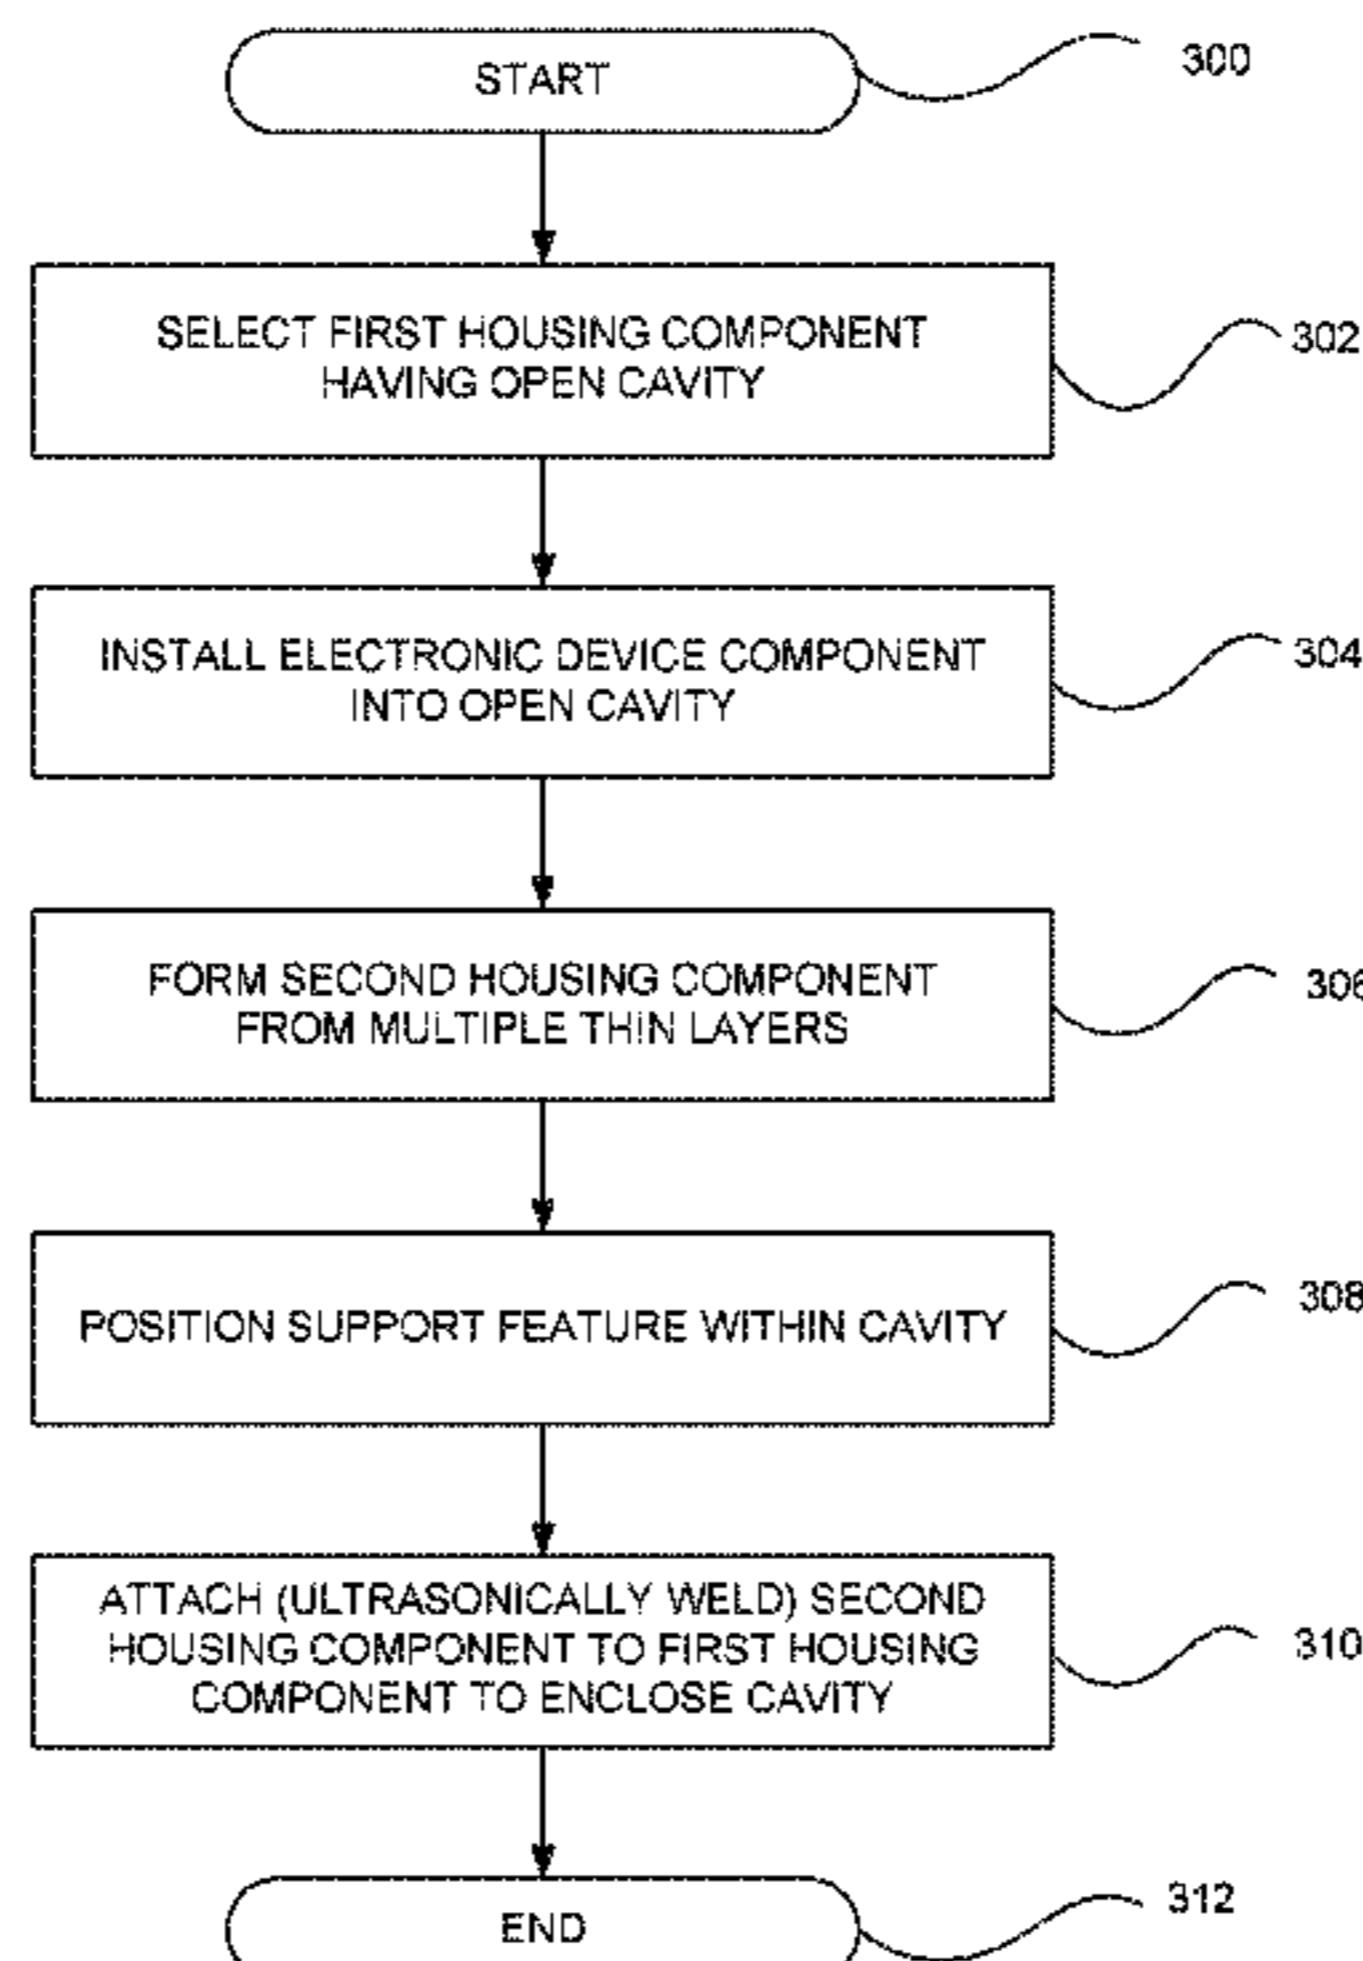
START

300

SELECT FIRST HOUSING COMPONENT HAVING OPEN CAVITY

302

INSTALL ELECTRONIC DEVICE COMPONENT INTO OPEN CAVITY

304

FORM SECOND HOUSING COMPONENT FROM MULTIPLE THIN LAYERS

306

POSITION SUPPORT FEATURE WITHIN CAVITY

308

ATTACH (ULTRASONICALLY WELD) SECOND HOUSING COMPONENT TO FIRST HOUSING COMPONENT TO ENCLOSE CAVITY

310

END

312